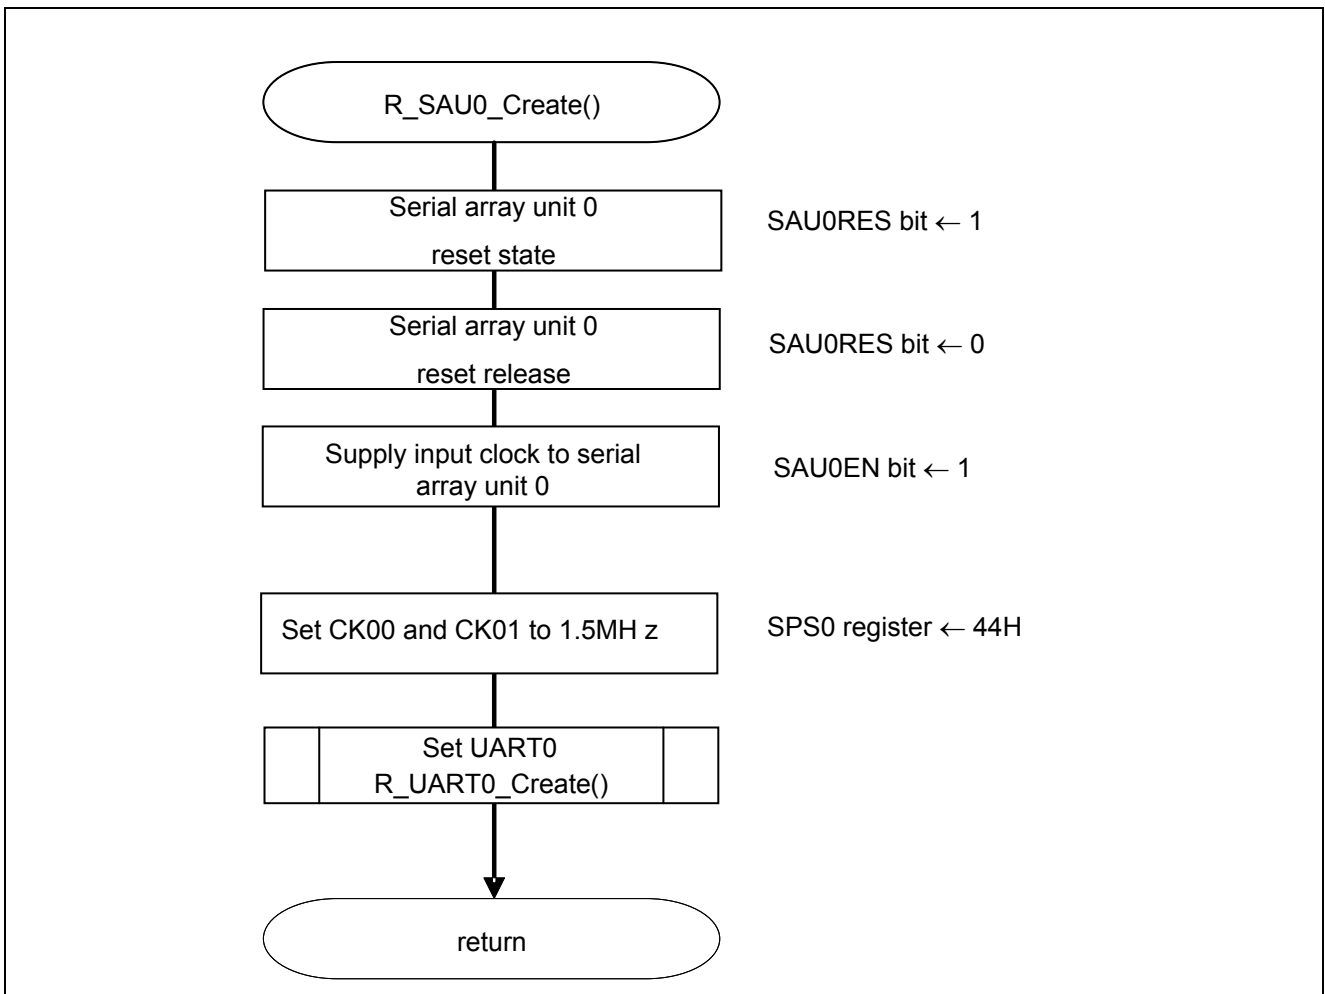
R_SAU0_Create()

Serial array unit 0
reset state

SAU0RES bit ← 1

Serial array unit 0
reset release

SAU0RES bit ← 0

Supply input clock to serial array unit 0

SAU0EN bit ← 1

Set CK00 and CK01 to 1.5MH z

SPS0 register ← 44H

Set UART0
R_UART0_Create()

return